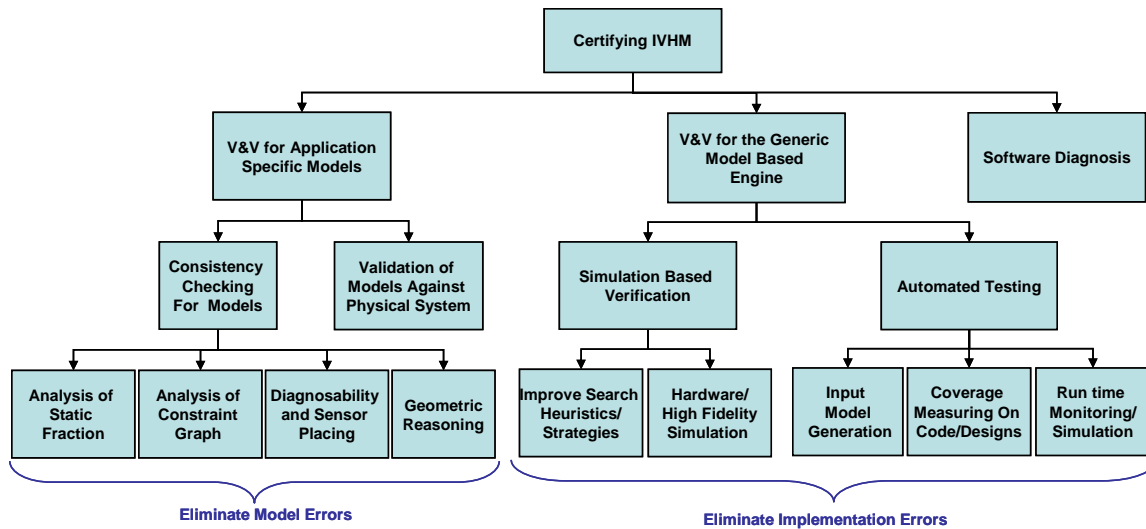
Certifying IVHM

V&V for Application Specific Models

V&V for the Generic Model Based Engine

Software Diagnosis

Consistency Checking For Models

Validation of Models Against Physical System

Simulation Based Verification

Automated Testing

Analysis of Static Fraction

Analysis of Constraint Graph

Diagnosability and Sensor Placing

Geometric Reasoning

Improve Search Heuristics/ Strategies

Hardware/ High Fidelity Simulation

Input Model Generation

Coverage Measuring On Code/Designs

Run time Monitoring/ Simulation

Eliminate Model Errors

Eliminate Implementation Errors